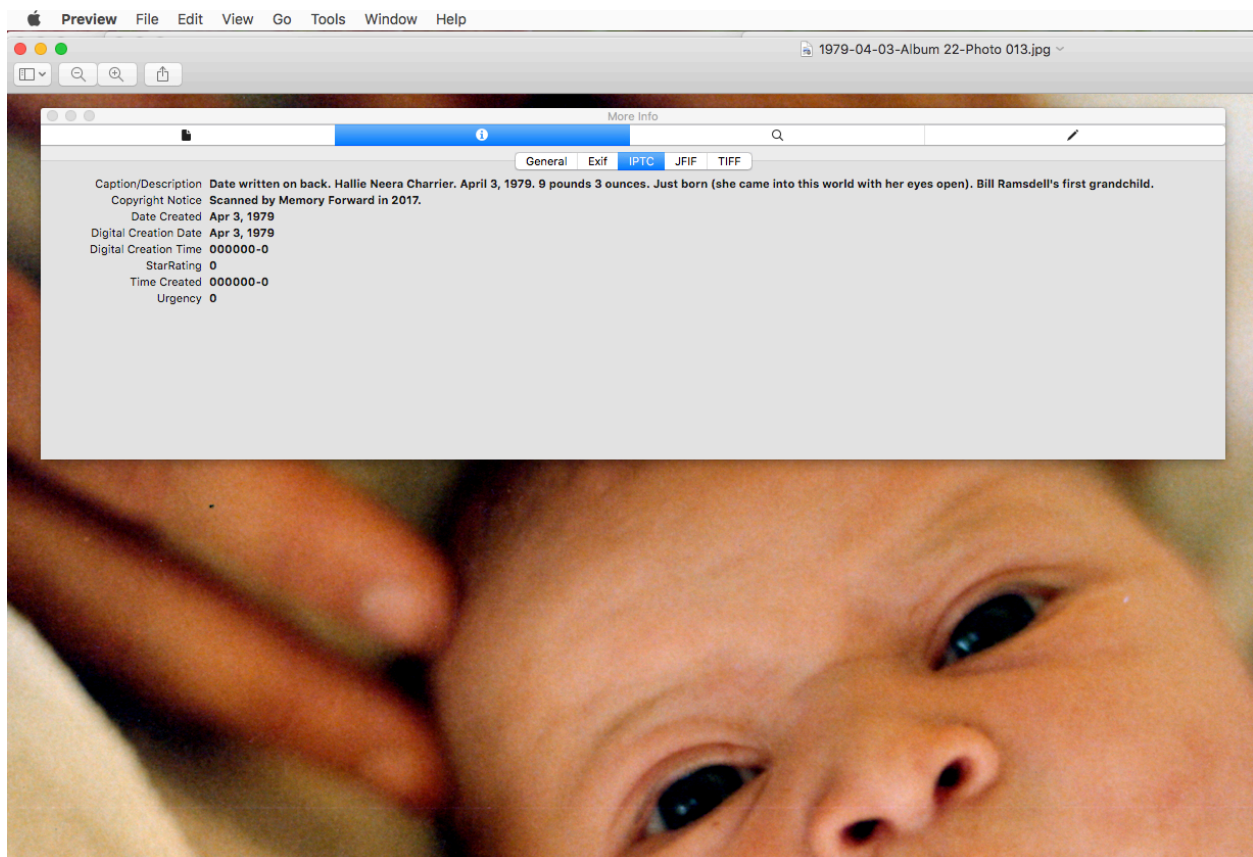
Preview File Edit View Go Tools Window Help

1979-04-03-Album 22-Photo 013.jpg

More Info

General Exif IPTC JFIF TIFF

| | |
|---|---|
| Caption/Description | Date written on back. Hallie Neera Charrier. April 3, 1979. 9 pounds 3 ounces. Just born (she came into this world with her eyes open). Bill Ramsdell's first grandchild. |
| Copyright Notice | Scanned by Memory Forward in 2017. |
| Date Created | Apr 3, 1979 |
| Digital Creation Date | Apr 3, 1979 |
| Digital Creation Time | 000000-0 |
| StarRating | 0 |
| Time Created | 000000-0 |
| Urgency | 0 |